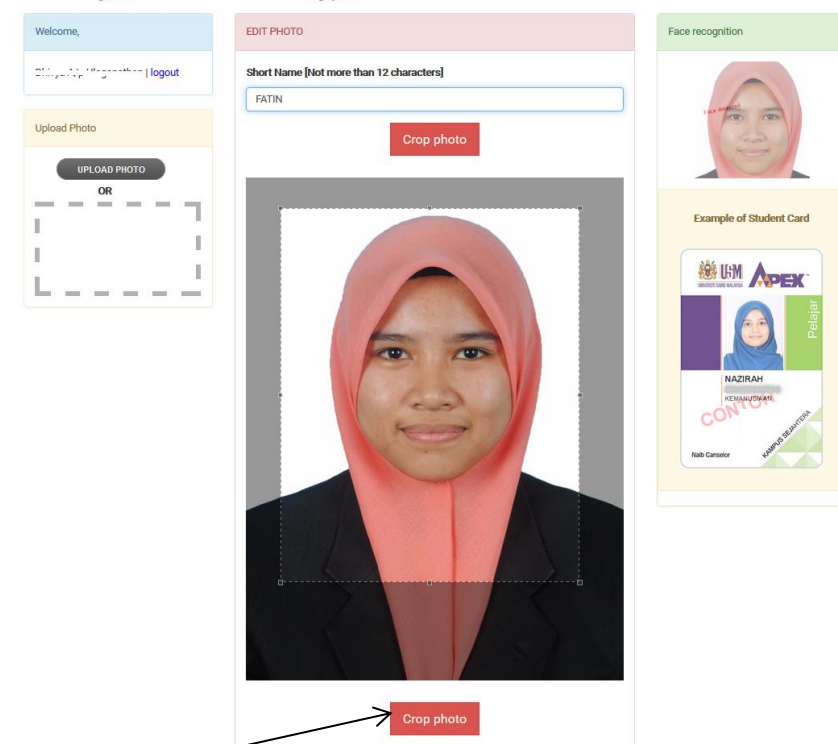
Welcome,

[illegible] | logout

Upload Photo

UPLOAD PHOTO

OR

EDIT PHOTO

Short Name [Not more than 12 characters]

FATIN

Crop photo

Crop photo

Face recognition

Face Detected

Example of Student Card

USM

UNIVERSITI SAINS MALAYSIA

APEX

Pelajar

NAZIRAH

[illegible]

KEMANUSIAAN

CONTOH

Naib Canselor

KAMPUS SEJAHTERA